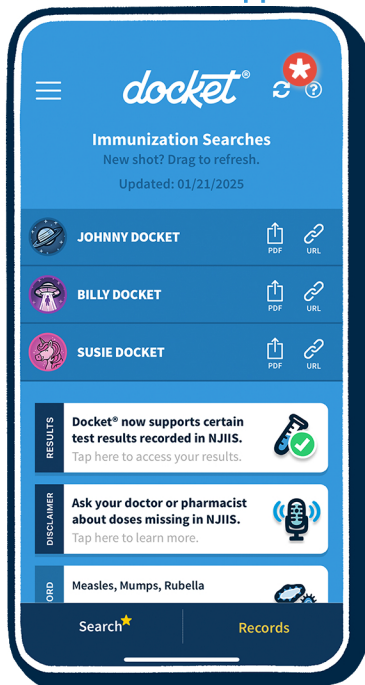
docket®

Immunization Searches
New shot? Drag to refresh.

Updated: 01/21/2025

JOHNNY DOCKET
PDF URL

BILLY DOCKET
PDF URL

SUSIE DOCKET
PDF URL

RESULTS
Docket® now supports certain test results recorded in NJIIS.
Tap here to access your results.

DISCLAIMER
Ask your doctor or pharmacist about doses missing in NJIIS.
Tap here to learn more.

ORD
Measles, Mumps, Rubella

Search
Records